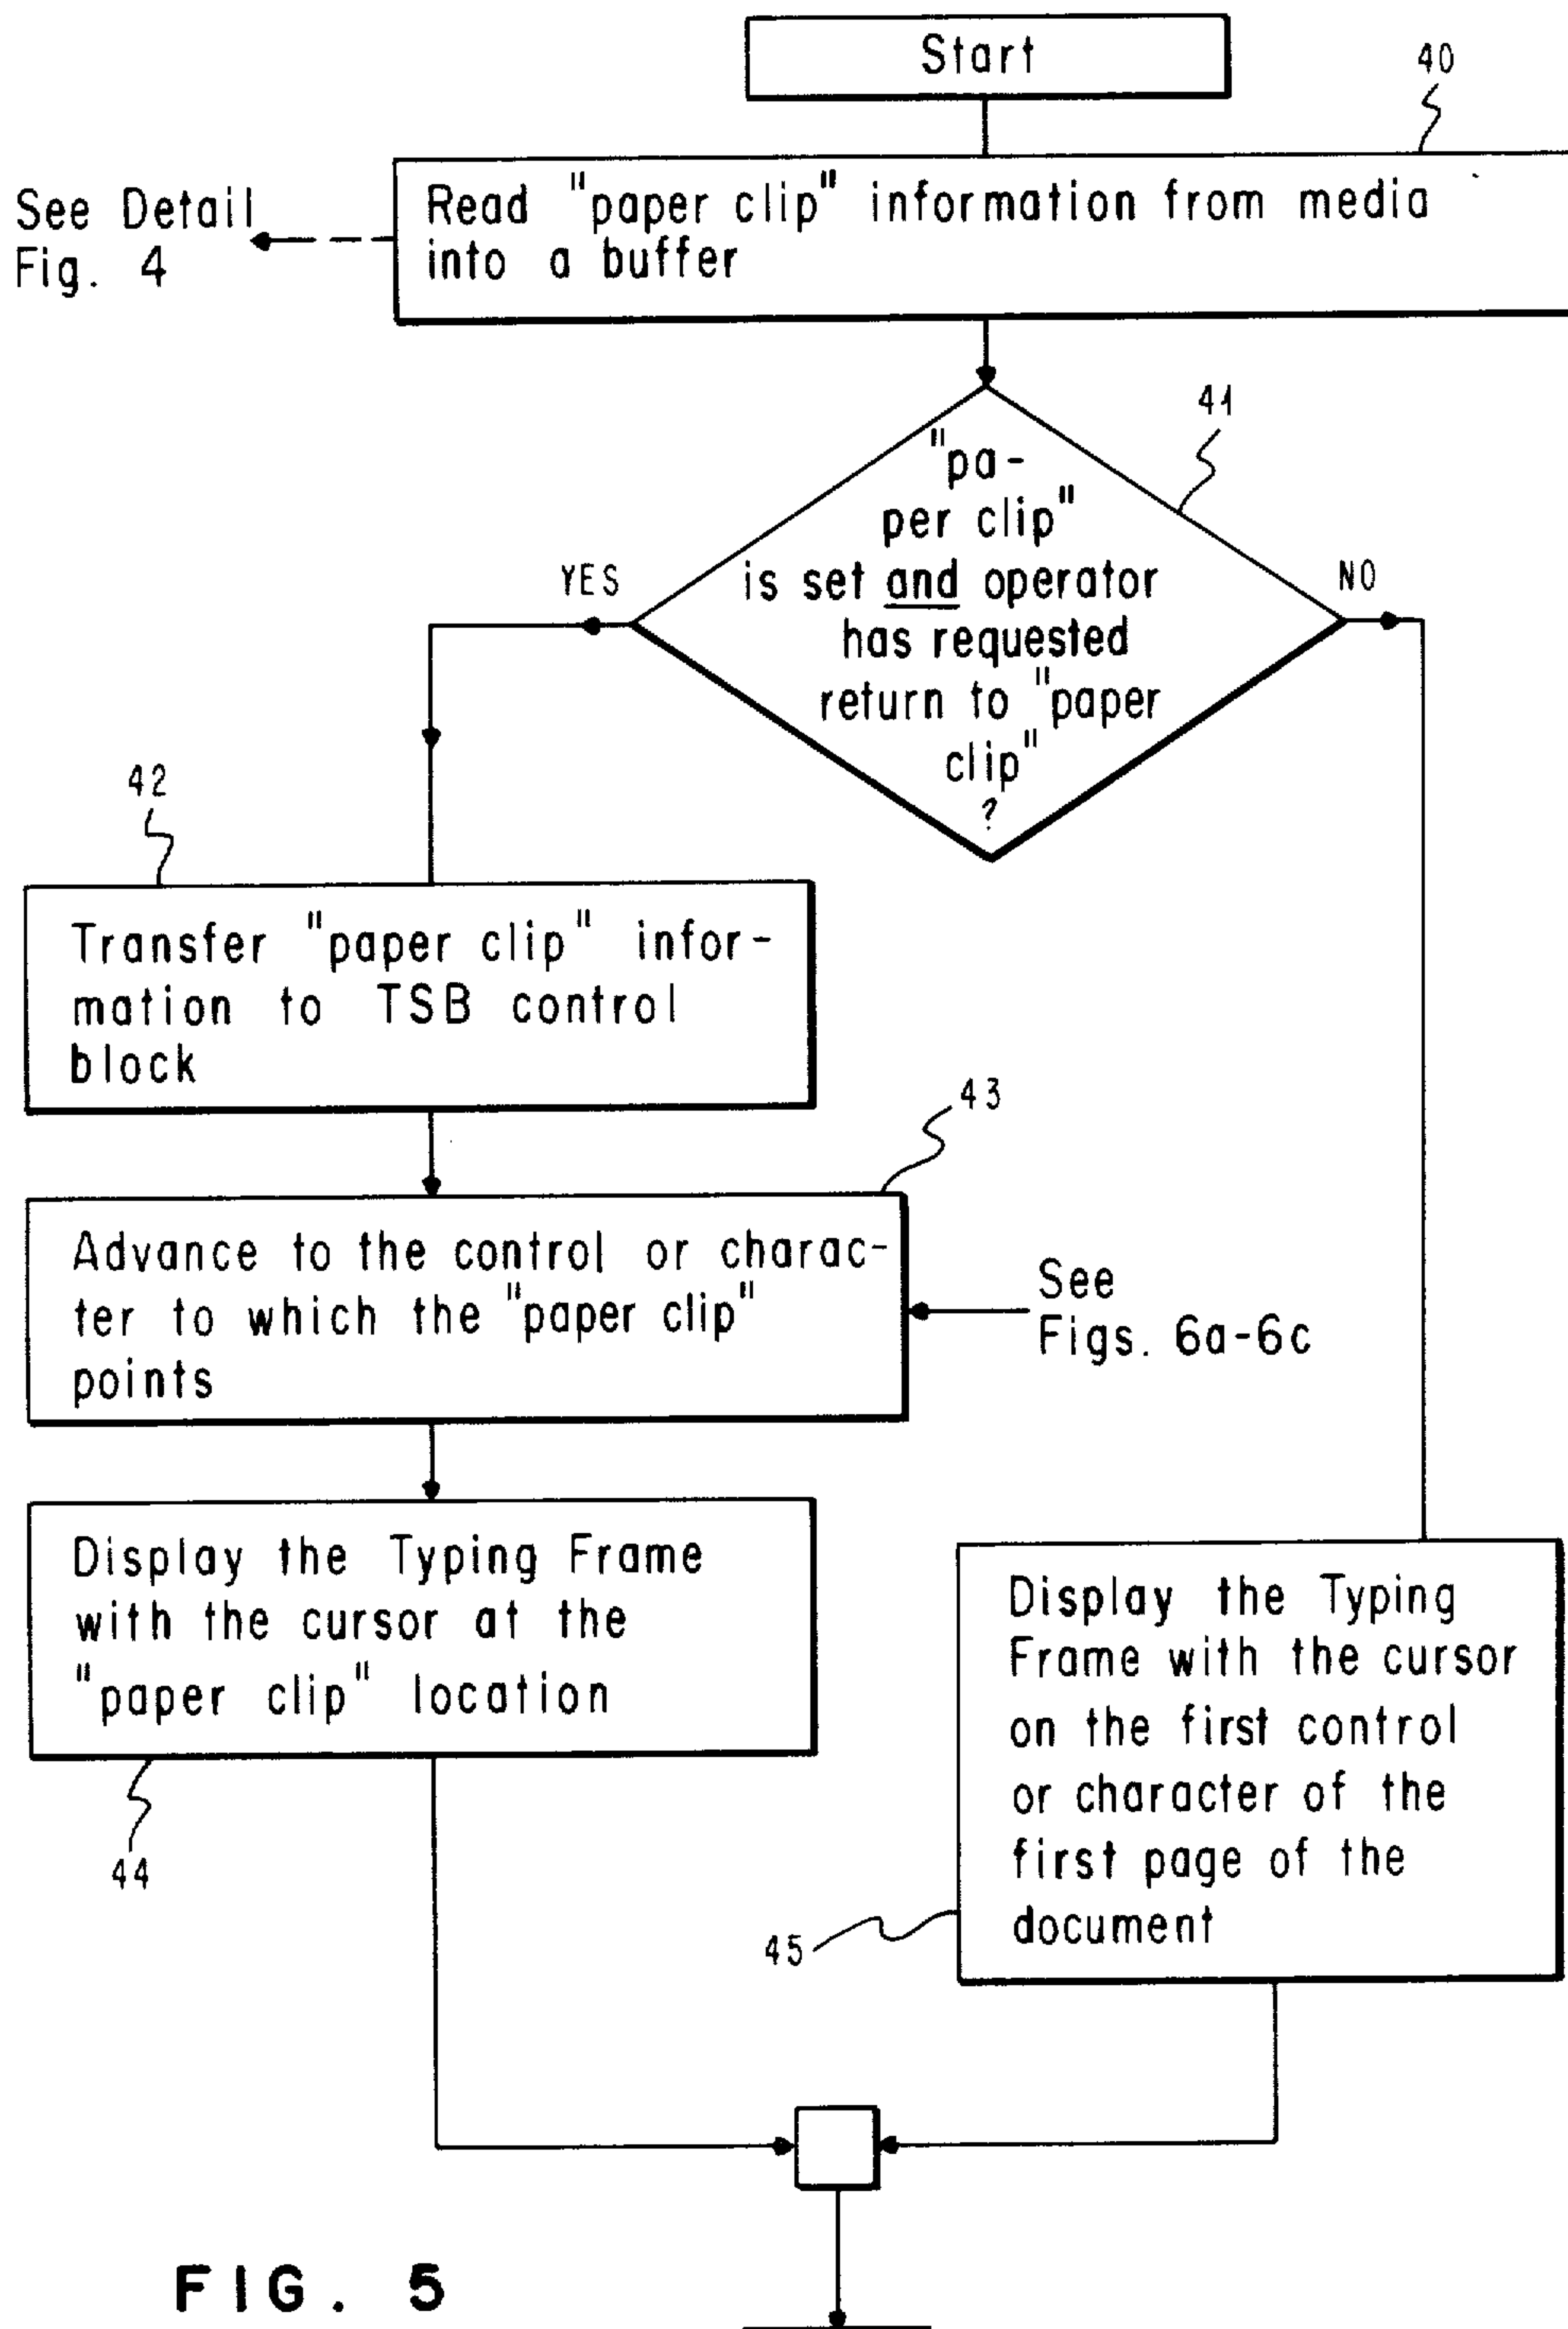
Start

40

See Detail Fig. 4

Read "paper clip" information from media into a buffer

41

"paper clip" is set and operator has requested return to "paper clip" ?

YES

NO

42

Transfer "paper clip" information to TSB control block

43

Advance to the control or character to which the "paper clip" points

See Figs. 6a-6c

Display the Typing Frame with the cursor at the "paper clip" location

44

Display the Typing Frame with the cursor on the first control or character of the first page of the document

45

FIG. 5